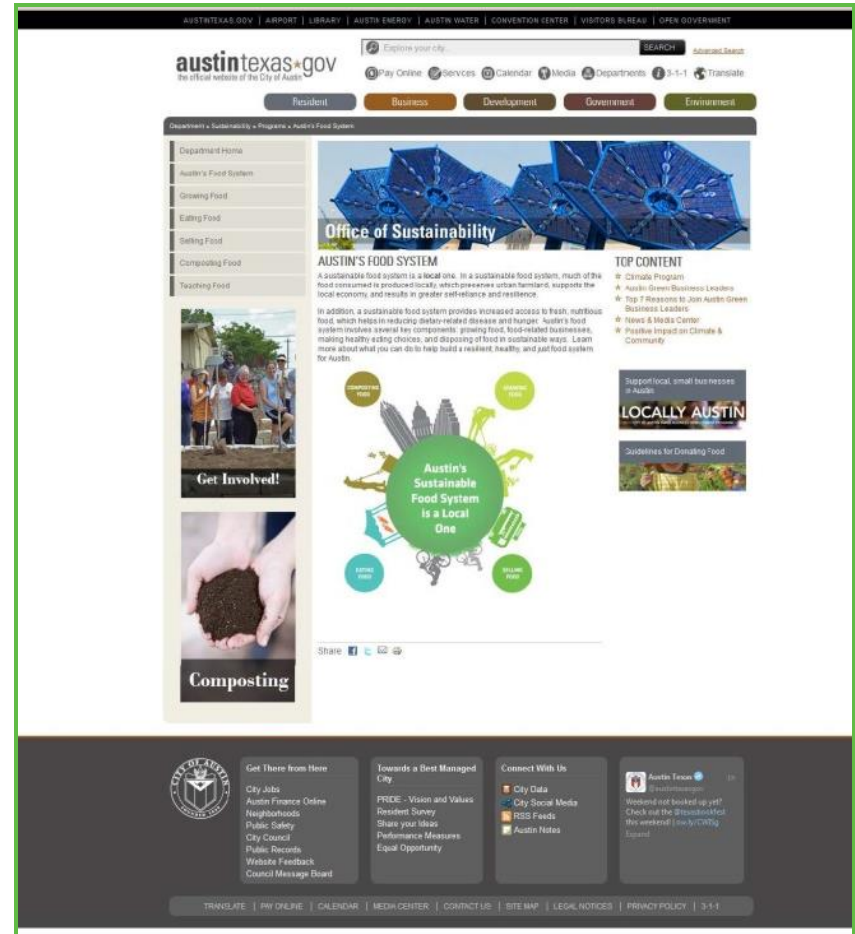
AUSTINTEXAS.GOV | AIRPORT | LIBRARY | AUSTIN ENERGY | AUSTIN WATER | CONVENTION CENTER | VISITORS BUREAU | OPEN GOVERNMENT

austintexas.gov
the official website of the City of Austin

Explore your city... SEARCH Advanced Search

Pay Online Services Calendar Media Departments 3-1-1 Translate

Resident | Business | Development | Government | Environment

Department » Sustainability » Programs » Austin's Food System

Department Home
Austin's Food System
Growing Food
Eating Food
Selling Food
Composting Food
Teaching Food

Get Involved!

Composting

Office of Sustainability

AUSTIN'S FOOD SYSTEM

A sustainable food system is a local one. In a sustainable food system, much of the food consumed is produced locally, which preserves urban farmland, supports the local economy, and results in greater self-reliance and resilience.

In addition, a sustainable food system provides increased access to fresh, nutritious food, which helps in reducing dietary-related disease and hunger. Austin's food system involves several key components: growing food, food-related businesses, making healthy eating choices, and disposing of food in sustainable ways. Learn more about what you can do to help build a resilient, healthy, and just food system for Austin.

COMPOSTING FOOD
GROWING FOOD
Austin's Sustainable Food System is a Local One
EATING FOOD
SELLING FOOD

Share

TOP CONTENT
Climate Program
Austin Green Business Leaders
Top 7 Reasons to Join Austin Green Business Leaders
News & Media Center
Positive Impact on Climate & Community

Support local, small businesses in Austin
LOCALLY AUSTIN

Guidelines for Donating Food

Get There from Here
City Jobs
Austin Finance Online
Neighborhoods
Public Safety
City Council
Public Records
Website Feedback
Council Message Board

Towards a Best Managed City
PRIDE - Vision and Values
Resident Survey
Share your Ideas
Performance Measures
Equal Opportunity

Connect With Us
City Data
City Social Media
RSS Feeds
Austin Notes

Austin Texas
@austintexasgov
Weekend not booked up yet? Check out the @texasbookfest this weekend! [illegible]
Expand

TRANSLATE | PAY ONLINE | CALENDAR | MEDIA CENTER | CONTACT US | SITE MAP | LEGAL NOTICES | PRIVACY POLICY | 3-1-1